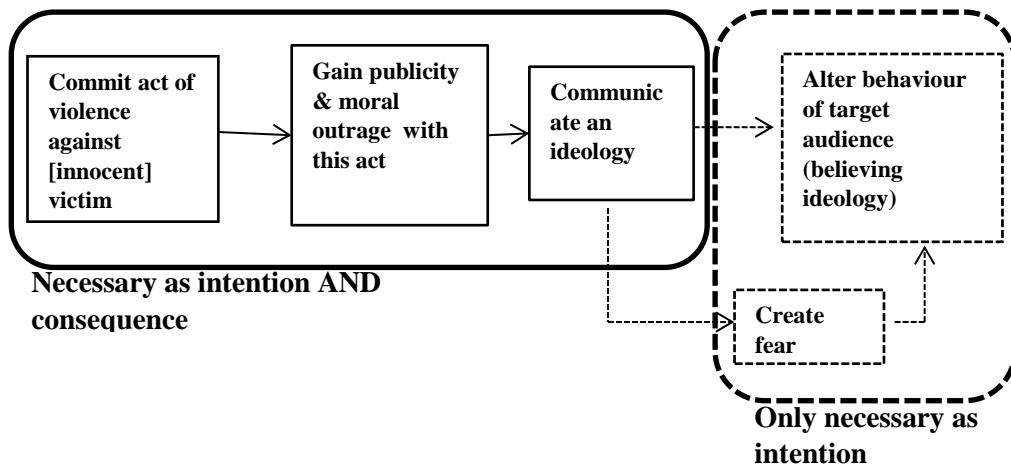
Commit act of violence against [innocent] victim

Gain publicity & moral outrage with this act

Communic ate an ideology

Alter behaviour of target audience (believing ideology)

Create fear

Necessary as intention AND consequence

Only necessary as intention